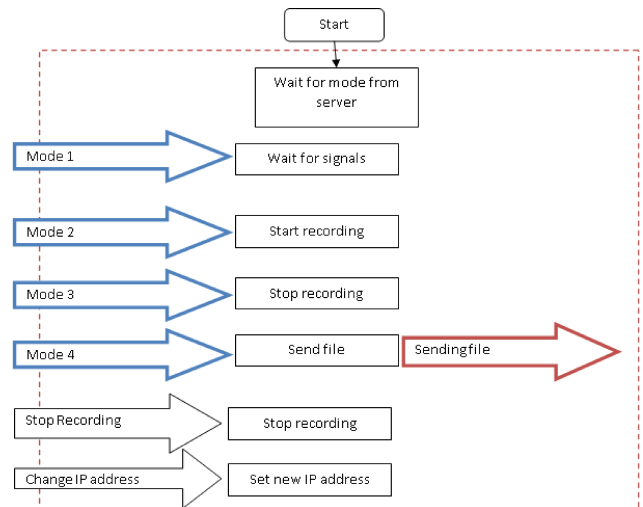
Start

Wait for mode from server

Mode 1

Wait for signals

Mode 2

Start recording

Mode 3

Stop recording

Mode 4

Send file

Sendingfile

Stop Recording

Stop recording

Change IP address

Set new IP address